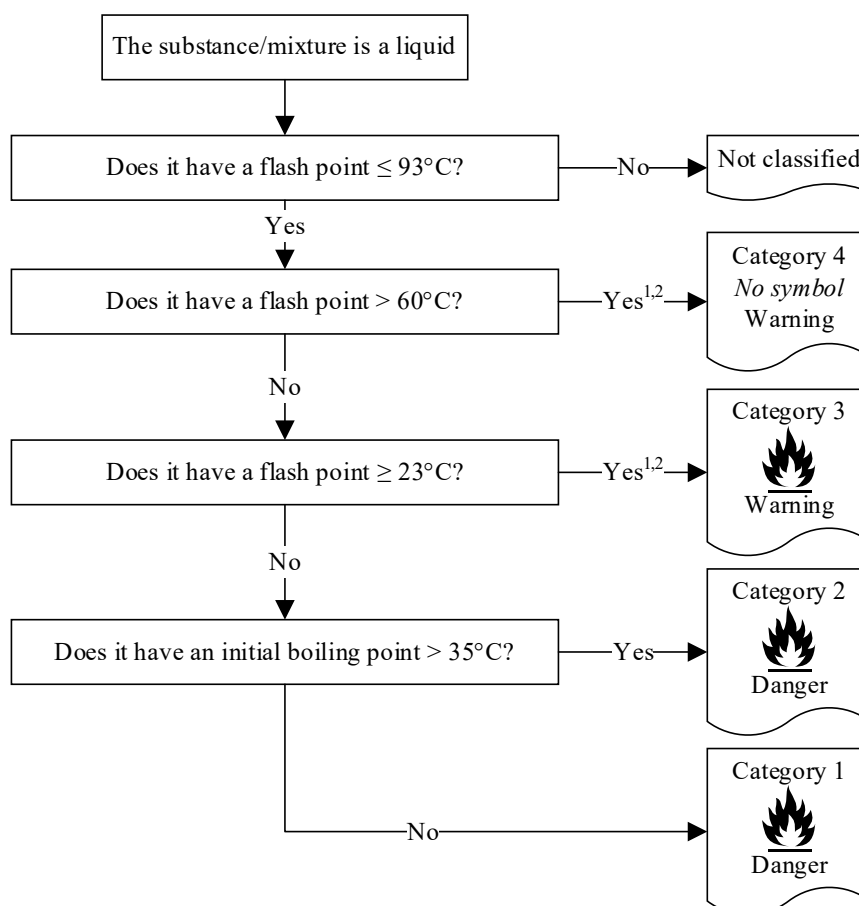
The substance/mixture is a liquid

Does it have a flash point ≤ 93°C?

No

Not classified

Yes

Does it have a flash point > 60°C?

Yes$^{1,2}$

Category 4
*No symbol*
Warning

No

Does it have a flash point ≥ 23°C?

Yes$^{1,2}$

Category 3
Warning

No

Does it have an initial boiling point > 35°C?

Yes

Category 2
Danger

No

Category 1
Danger